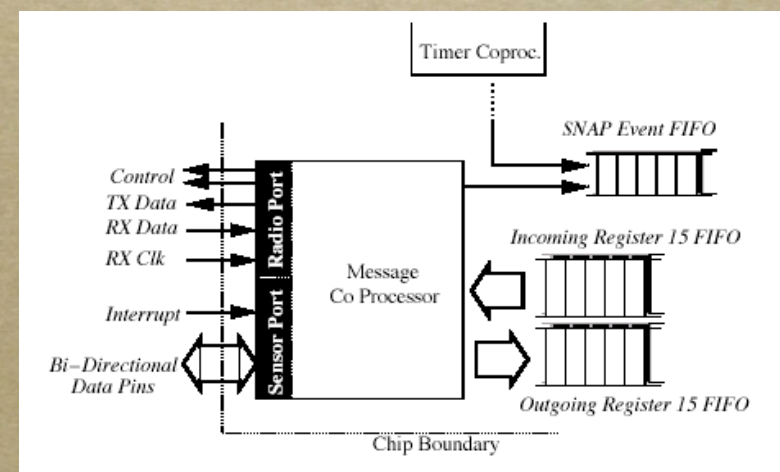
Timer Coproc.

SNAP Event FIFO

Control

TX Data

RX Data

RX Clk

Interrupt

Bi–Directional Data Pins

Radio Port

Sensor Port

Message Co Processor

Incoming Register 15 FIFO

Outgoing Register 15 FIFO

Chip Boundary